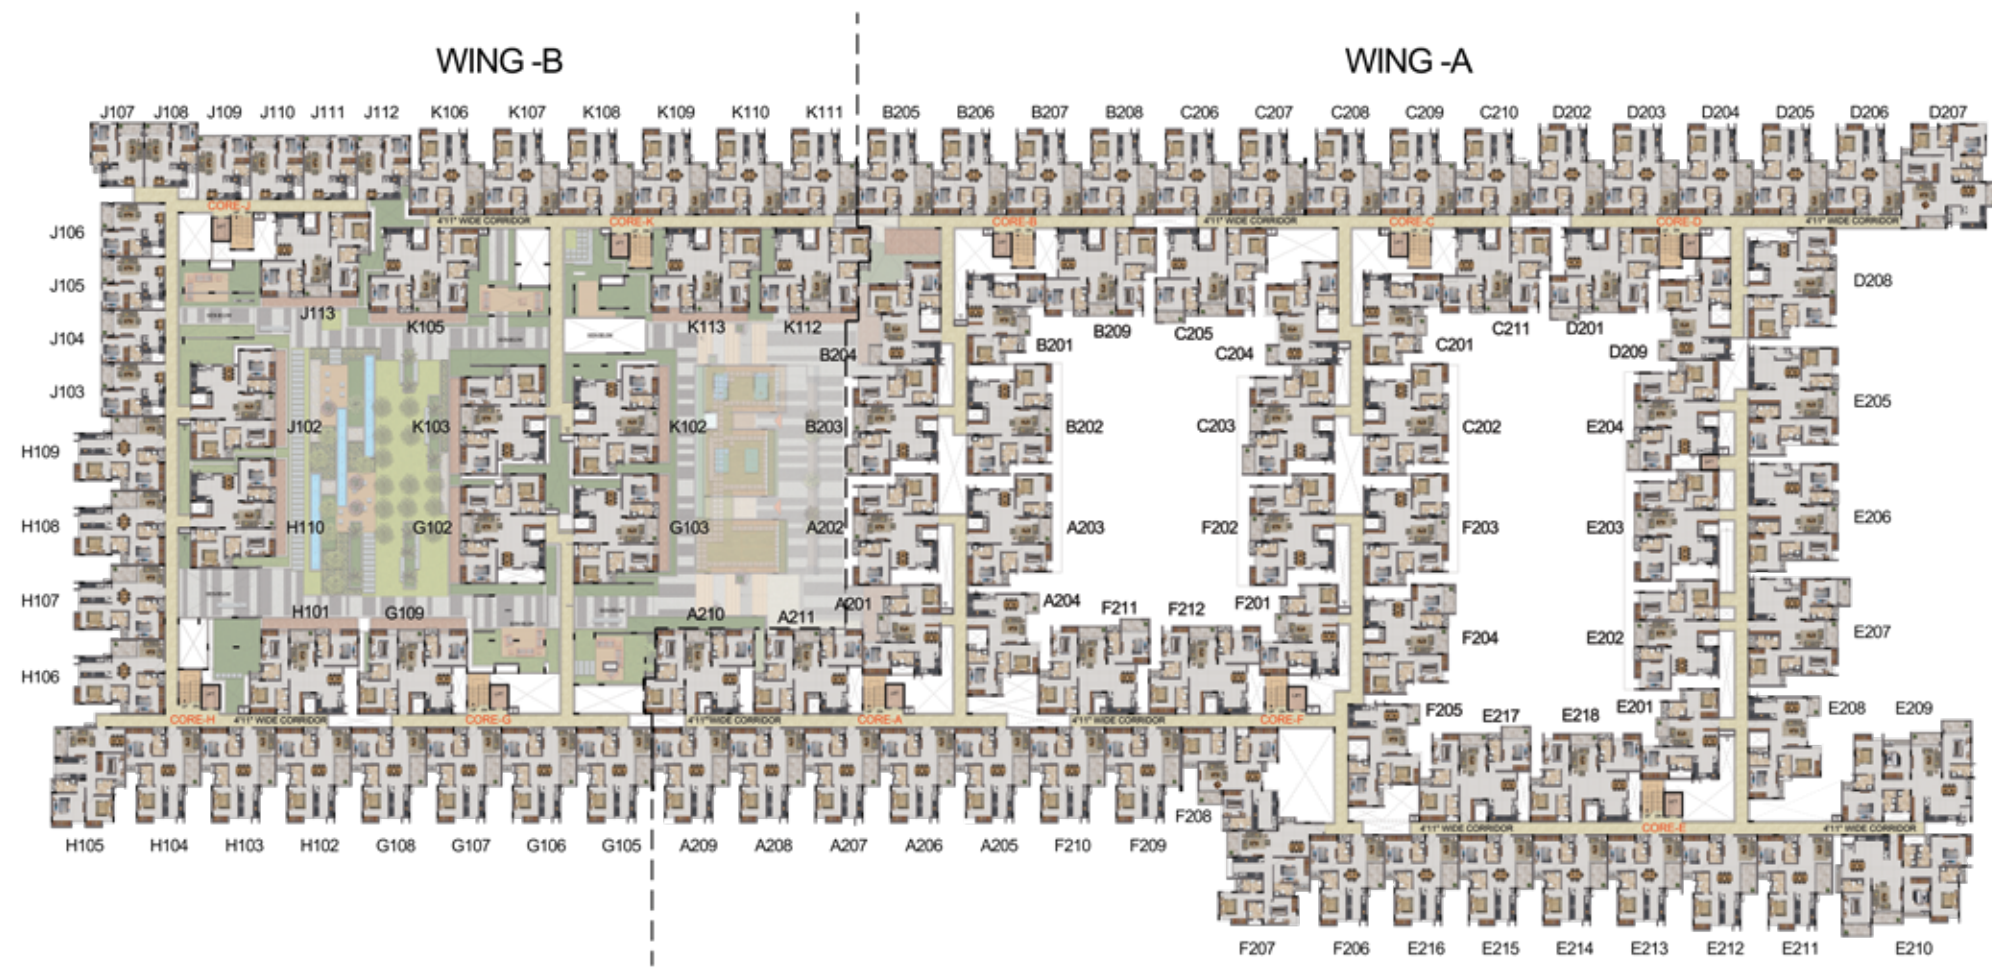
WING -B

WING -A

J107 J108 J109 J110 J111 J112 K106 K107 K108 K109 K110 K111 B205 B206 B207 B208 C206 C207 C208 C209 C210 D202 D203 D204 D205 D206 D207

CORE-J
4'11" WIDE CORRIDOR
CORE-K
CORE-B
4'11" WIDE CORRIDOR
CORE-C
CORE-D
4'11" WIDE CORRIDOR

J106
J105
J104
J103
H109
H108
H107
H106

J113
K105
K113
K112
B204
B201
B209
C205
C204
C201
C211
D201
D209
D208

J102
K103
K102
B203
B202
C203
C202
E204
E205

H110
G102
G103
A202
A203
F202
F203
E203
E206

H101
G109
A210
A211
A201
A204
F211
F212
F201
F204
E202
E207

F205
E217
E218
E201
E208
E209

CORE-H
4'11" WIDE CORRIDOR
CORE-G
4'11" WIDE CORRIDOR
CORE-A
4'11" WIDE CORRIDOR
CORE-F

F208
4'11" WIDE CORRIDOR
CORE-E
4'11" WIDE CORRIDOR

H105 H104 H103 H102 G108 G107 G106 G105 A209 A208 A207 A206 A205 F210 F209

F207 F206 E216 E215 E214 E213 E212 E211 E210